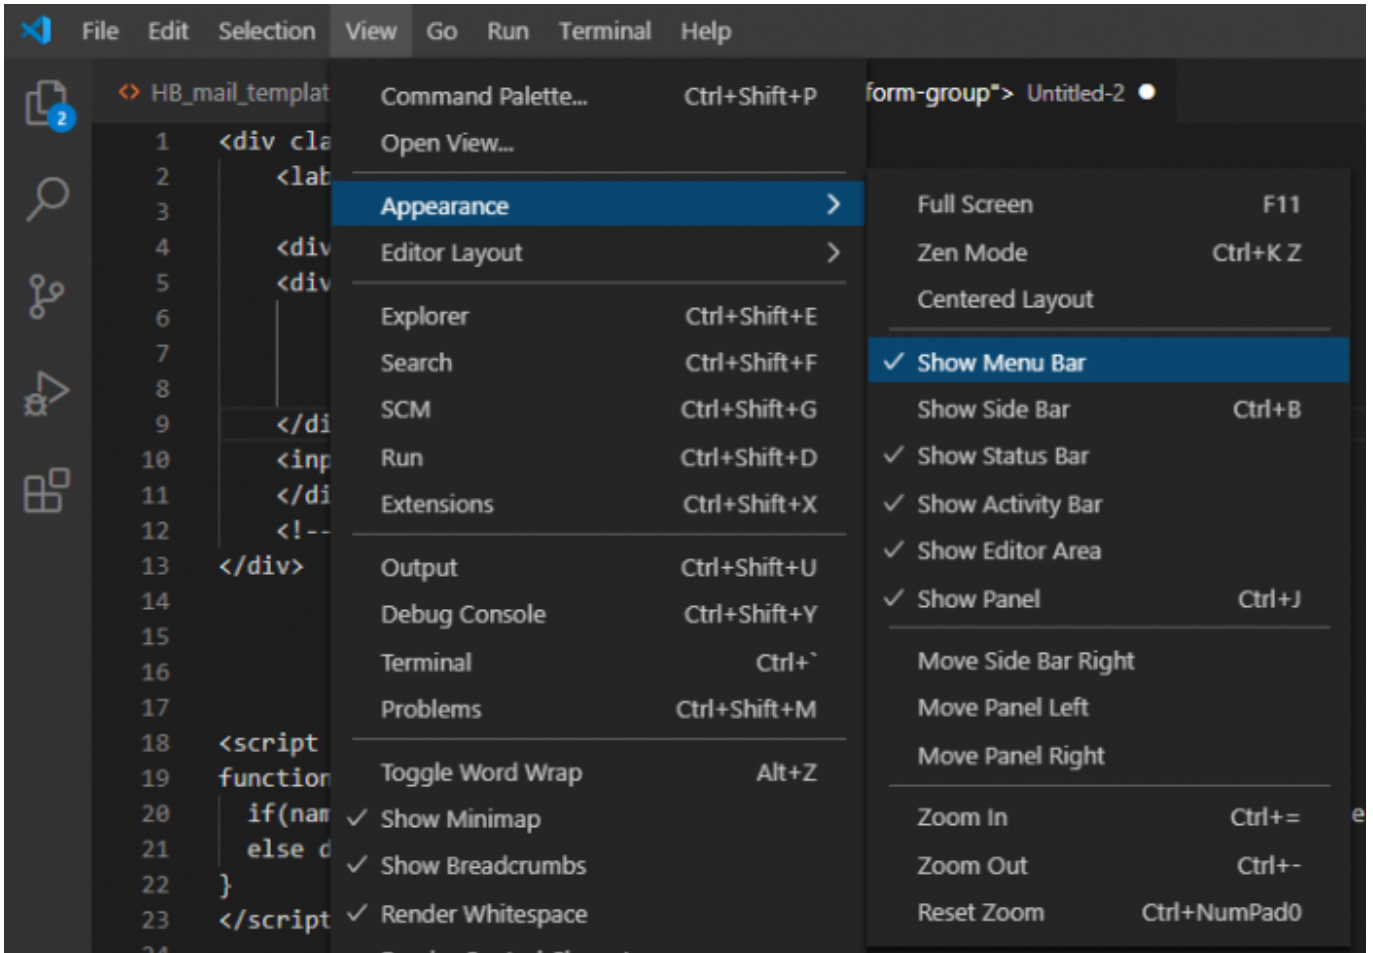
File Edit Selection View Go Run Terminal Help

HB_mail_templat

form-group"> Untitled-2

1 <div cla
2 <lab
3
4 <div
5 <div
6
7
8
9 </di
10 <inp
11 </di
12 <!--
13 </div>
14
15
16
17
18 <script
19 function
20 if(nam
21 else d
22 }
23 </script
24

Command Palette... Ctrl+Shift+P
Open View...
Appearance
Editor Layout
Explorer Ctrl+Shift+E
Search Ctrl+Shift+F
SCM Ctrl+Shift+G
Run Ctrl+Shift+D
Extensions Ctrl+Shift+X
Output Ctrl+Shift+U
Debug Console Ctrl+Shift+Y
Terminal Ctrl+`
Problems Ctrl+Shift+M
Toggle Word Wrap Alt+Z
✓ Show Minimap
✓ Show Breadcrumbs
✓ Render Whitespace

Full Screen F11
Zen Mode Ctrl+K Z
Centered Layout
✓ Show Menu Bar
Show Side Bar Ctrl+B
✓ Show Status Bar
✓ Show Activity Bar
✓ Show Editor Area
✓ Show Panel Ctrl+J
Move Side Bar Right
Move Panel Left
Move Panel Right
Zoom In Ctrl+=
Zoom Out Ctrl+-
Reset Zoom Ctrl+NumPad0

e